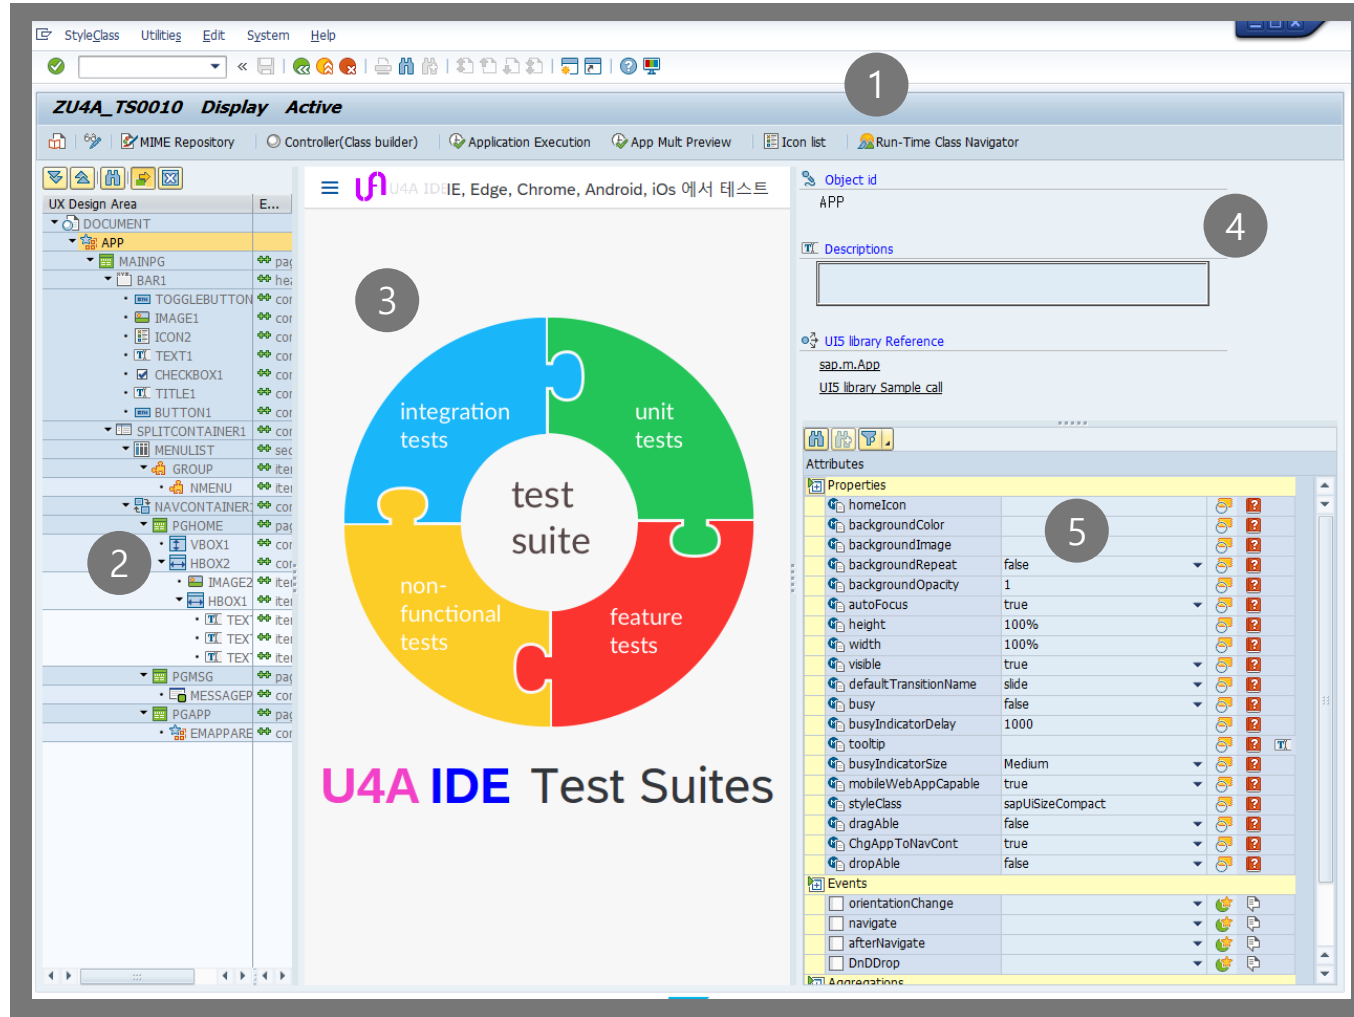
StyleClass Utilities Edit System Help

ZU4A_TS0010 Display Active

MIME Repository Controller(Class builder) Application Execution App Mult Preview Icon list Run-Time Class Navigator

1

UX Design Area | E...
DOCUMENT
APP
MAINPG pag
BAR1 hea
TOGGLEBUTTON cor
IMAGE1 cor
ICON2 cor
TEXT1 cor
CHECKBOX1 cor
TITLE1 cor
BUTTON1 cor
SPLITCONTAINER1 cor
MENULIST sec
GROUP iter
NMENU iter
NAVCONTAINER1 cor
PGHOME pag
VBOX1 cor
HBOX2 cor
IMAGE2 iter
HBOX1 iter
TEXT iter
TEXT iter
TEXT iter
PGMSG pag
MESSAGEP cor
PGAPP pag
EMAPPARE cor

2

U4A IDE IE, Edge, Chrome, Android, iOs 에서 테스트

3

integration tests
unit tests
test suite
non-functional tests
feature tests

U4A IDE Test Suites

Object id
APP

4

Descriptions

UI5 library Reference
sap.m.App
UI5 library Sample call

Attributes
Properties

5

| | |
|---|---|
| homeIcon | |
| backgroundColor | |
| backgroundImage | |
| backgroundRepeat | false |
| backgroundOpacity | 1 |
| autoFocus | true |
| height | 100% |
| width | 100% |
| visible | true |
| defaultTransitionName | slide |
| busy | false |
| busyIndicatorDelay | 1000 |
| tooltip | |
| busyIndicatorSize | Medium |
| mobileWebAppCapable | true |
| styleClass | sapUiSizeCompact |
| dragAble | false |
| ChgAppToNavCont | true |
| dropAble | false |

Events
orientationChange
navigate
afterNavigate
DnDDrop
Aggregations